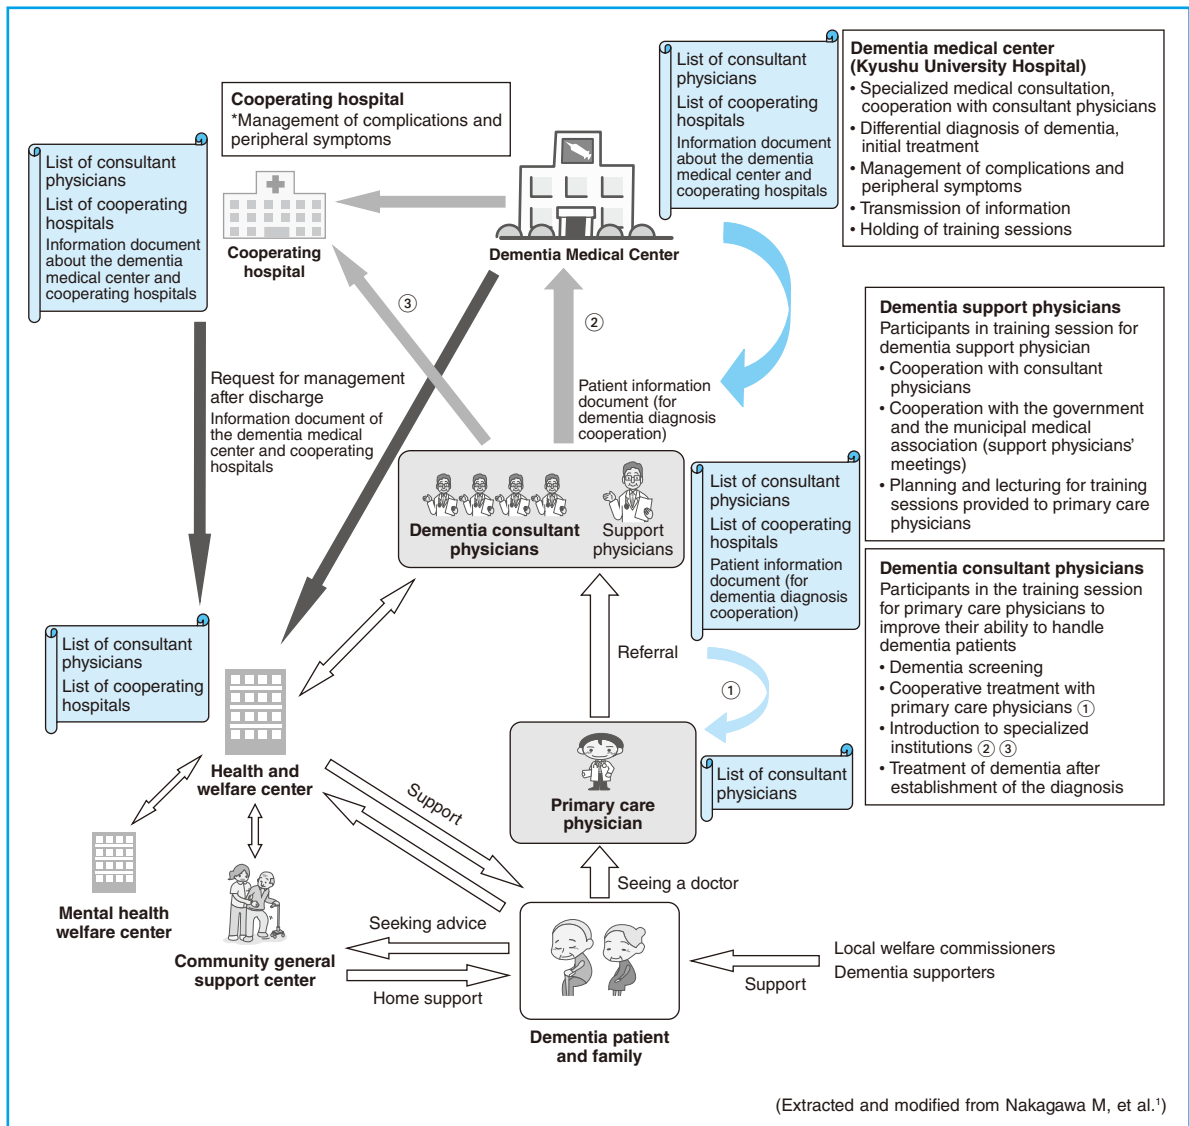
Cooperating hospital
*Management of complications and peripheral symptoms

List of consultant physicians
List of cooperating hospitals
Information document about the dementia medical center and cooperating hospitals

Cooperating hospital

List of consultant physicians
List of cooperating hospitals
Information document about the dementia medical center and cooperating hospitals

Dementia Medical Center

Dementia medical center (Kyushu University Hospital)
• Specialized medical consultation, cooperation with consultant physicians
• Differential diagnosis of dementia, initial treatment
• Management of complications and peripheral symptoms
• Transmission of information
• Holding of training sessions

③

②

Request for management after discharge
Information document of the dementia medical center and cooperating hospitals

Patient information document (for dementia diagnosis cooperation)

Dementia support physicians
Participants in training session for dementia support physician
• Cooperation with consultant physicians
• Cooperation with the government and the municipal medical association (support physicians' meetings)
• Planning and lecturing for training sessions provided to primary care physicians

Dementia consultant physicians

Support physicians

List of consultant physicians
List of cooperating hospitals
Patient information document (for dementia diagnosis cooperation)

Dementia consultant physicians
Participants in the training session for primary care physicians to improve their ability to handle dementia patients
• Dementia screening
• Cooperative treatment with primary care physicians ①
• Introduction to specialized institutions ② ③
• Treatment of dementia after establishment of the diagnosis

List of consultant physicians
List of cooperating hospitals

Referral

①

Health and welfare center

Primary care physician

List of consultant physicians

Support

Mental health welfare center

Community general support center

Seeing a doctor

Seeking advice

Home support

Dementia patient and family

Support

Local welfare commissioners
Dementia supporters

(Extracted and modified from Nakagawa M, et al.$^1$)